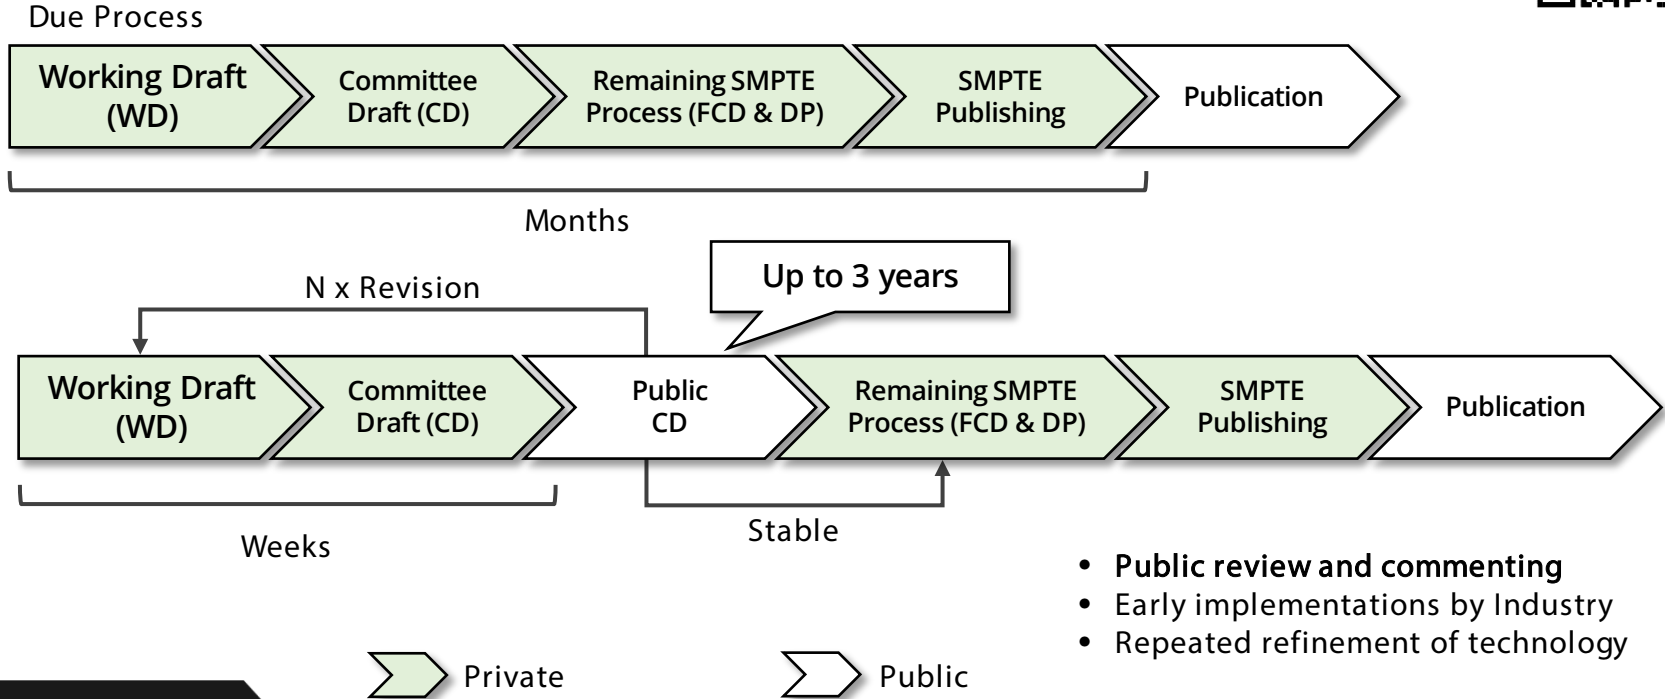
Due Process

Working Draft (WD)

Committee Draft (CD)

Remaining SMPTE Process (FCD & DP)

SMPTE Publishing

Publication

Months

Up to 3 years

N x Revision

Working Draft (WD)

Committee Draft (CD)

Public CD

Remaining SMPTE Process (FCD & DP)

SMPTE Publishing

Publication

Weeks

Stable

- Public review and commenting
- Early implementations by Industry
- Repeated refinement of technology

Private

Public